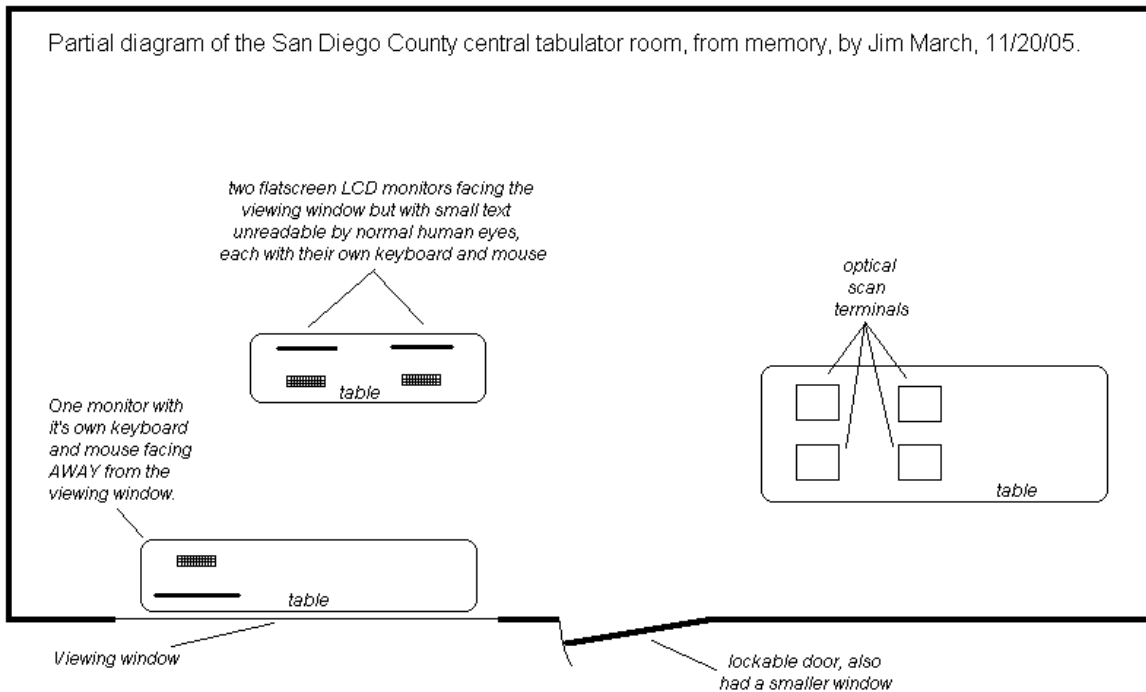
Partial diagram of the San Diego County central tabulator room, from memory, by Jim March, 11/20/05.

two flatscreen LCD monitors facing the viewing window but with small text unreadable by normal human eyes, each with their own keyboard and mouse

table

optical scan terminals

table

One monitor with it's own keyboard and mouse facing AWAY from the viewing window.

table

Viewing window

lockable door, also had a smaller window